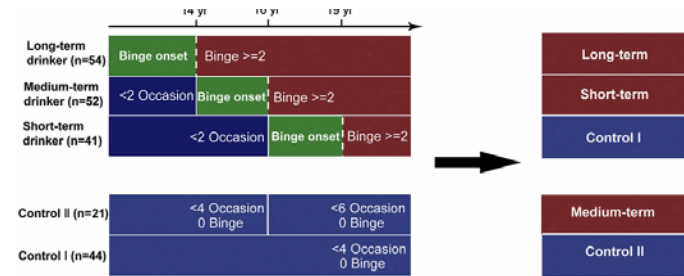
14 yr
16 yr
19 yr

Long-term drinker (n=54)
Binge onset
Binge >=2

Medium-term drinker (n=52)
<2 Occasion
Binge onset
Binge >=2

Short-term drinker (n=41)
<2 Occasion
Binge onset
Binge >=2

Control II (n=21)
<4 Occasion 0 Binge
<6 Occasion 0 Binge

Control I (n=44)
<4 Occasion 0 Binge

Long-term
Short-term
Control I
Medium-term
Control II